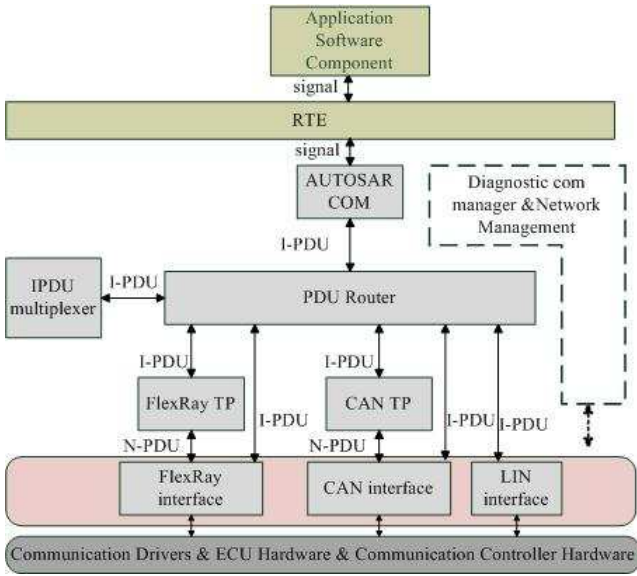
Application Software Component

signal

RTE

signal

AUTOSAR COM

Diagnostic com manager &Network Management

I-PDU

IPDU multiplexer

I-PDU

PDU Router

I-PDU

FlexRay TP

I-PDU

I-PDU

CAN TP

I-PDU

I-PDU

N-PDU

N-PDU

FlexRay interface

CAN interface

LIN interface

Communication Drivers & ECU Hardware & Communication Controller Hardware